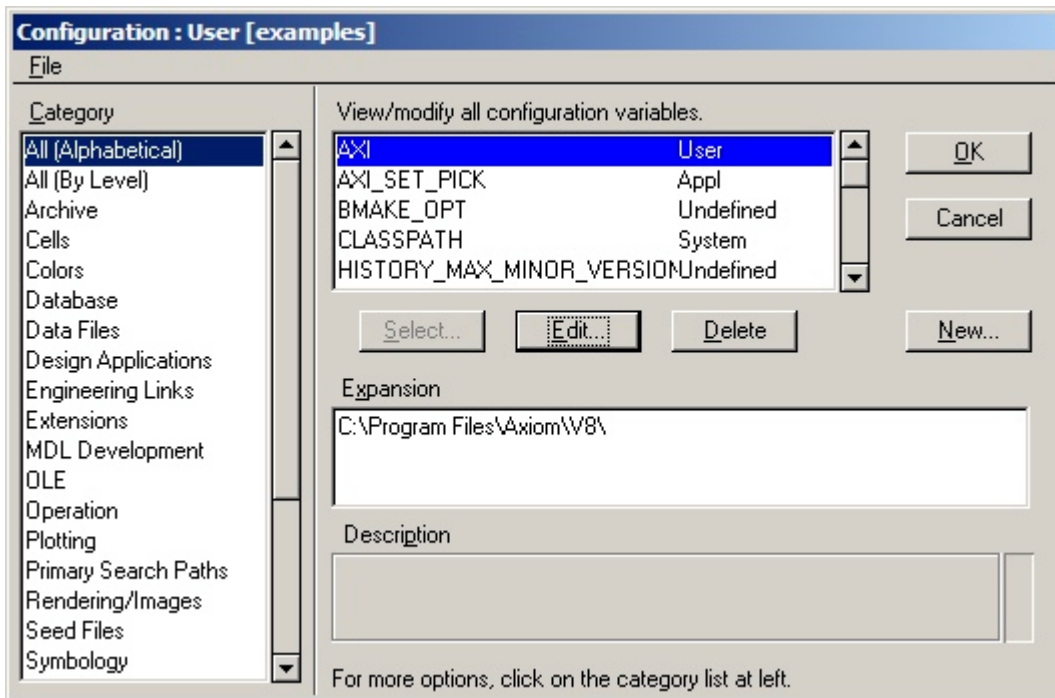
Configuration : User [examples]
File

Category

All (Alphabetical)
All (By Level)
Archive
Cells
Colors
Database
Data Files
Design Applications
Engineering Links
Extensions
MDL Development
OLE
Operation
Plotting
Primary Search Paths
Rendering/Images
Seed Files
Symbology

View/modify all configuration variables.

| | |
|---|---|
| AXI | User |
| AXI_SET_PICK | Appl |
| BMAKE_OPT | Undefined |
| CLASSPATH | System |
| HISTORY_MAX_MINOR_VERSION | Undefined |

OK
Cancel

Select...
Edit...
Delete
New...

Expansion
C:\Program Files\Axiom\V8\

Description

For more options, click on the category list at left.